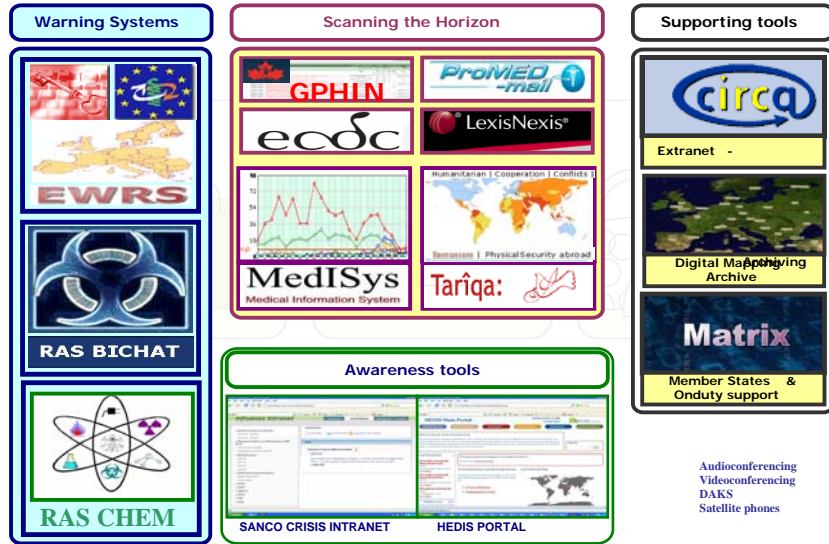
Warning Systems

EWRS

RAS BICHAT

RAS CHEM

Scanning the Horizon

GPHIN

ProMED-mail

ecdc

LexisNexis®

Humanitarian | Cooperation | Conflicts |

Terrorism | Physical Security abroad

MedISys
Medical Information System

Tarîqa:

Awareness tools

SANCO CRISIS INTRANET

HEDIS PORTAL

Supporting tools

circa

Extranet -

Digital Mapping Archiving Archive

Matrix

Member States & Onduty support

Audioconferencing
Videoconferencing
DAKS
Satellite phones